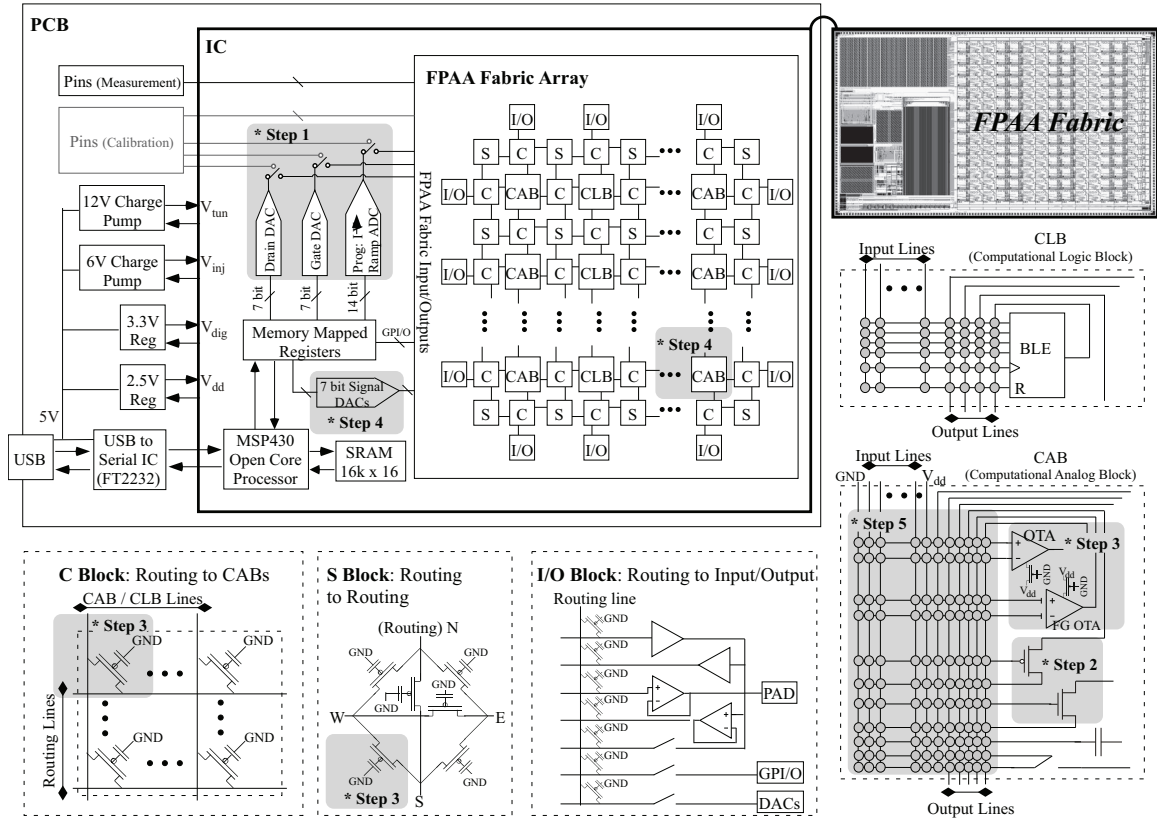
PCB

IC

Pins (Measurement)

Pins (Calibration)

* Step 1

Drain DAC

Gate DAC

Prog: I-V Ramp ADC

7 bit

7 bit

14 bit

Memory Mapped Registers

GPI/O

7 bit Signal DACs

* Step 4

12V Charge Pump

$V_{tun}$

6V Charge Pump

$V_{inj}$

3.3V Reg

$V_{dig}$

2.5V Reg

$V_{dd}$

5V

USB

USB to Serial IC (FT2232)

MSP430 Open Core Processor

SRAM 16k x 16

FPAA Fabric Array

FPAA Fabric Input/Outputs

I/O

I/O

I/O

S C S C S ••• C S

I/O C CAB C CLB C ••• CAB C I/O

S C S C S ••• C S

I/O C CAB C CLB C ••• CAB C I/O

* Step 4

I/O C CAB C CLB C ••• CAB C I/O

S C S C S ••• C S

I/O

I/O

FPAA Fabric

Input Lines

CLB
(Computational Logic Block)

BLE

R

Output Lines

Input Lines

GND

$V_{dd}$

CAB
(Computational Analog Block)

* Step 5

OTA

* Step 3

$V_{dd}$

GND

$V_{dd}$

GND

FG OTA

* Step 2

Output Lines

C Block: Routing to CABs

CAB / CLB Lines

* Step 3

GND

GND

GND

GND

Routing Lines

S Block: Routing to Routing

(Routing) N

GND

GND

GND

W

E

GND

GND

* Step 3

S

I/O Block: Routing to Input/Output

Routing line

GND

GND

GND

PAD

GPI/O

DACs